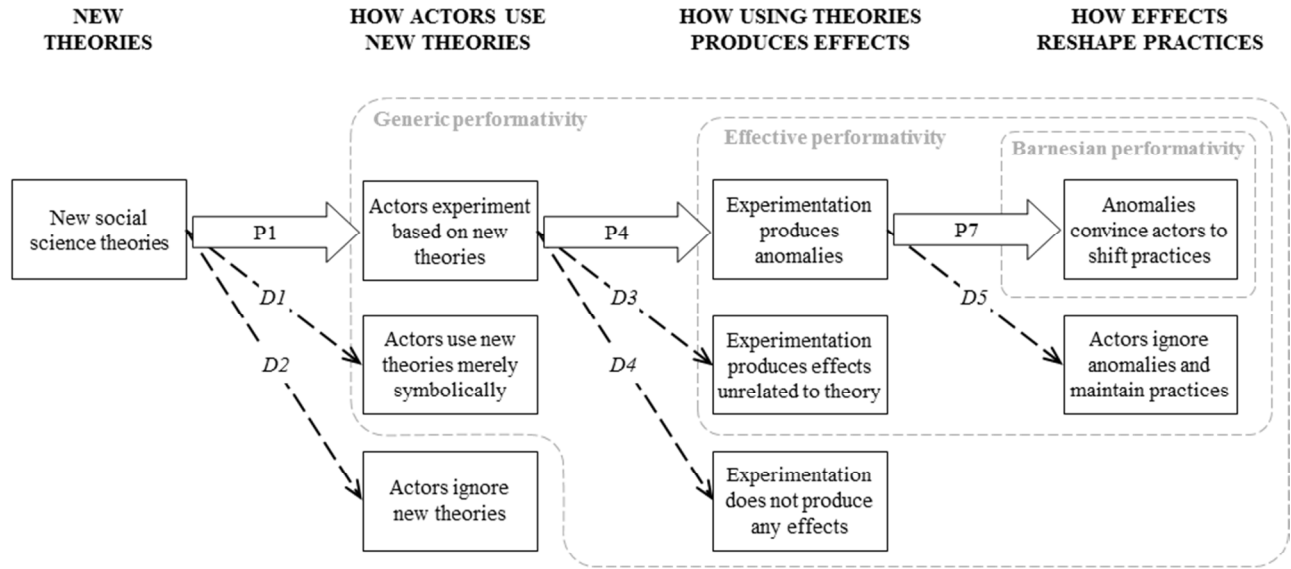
NEW THEORIES

HOW ACTORS USE NEW THEORIES

HOW USING THEORIES PRODUCES EFFECTS

HOW EFFECTS RESHAPE PRACTICES

Generic performativity

Effective performativity

Barnesian performativity

New social science theories

P1

D1

D2

Actors experiment based on new theories

Actors use new theories merely symbolically

Actors ignore new theories

P4

D3

D4

Experimentation produces anomalies

Experimentation produces effects unrelated to theory

Experimentation does not produce any effects

P7

D5

Anomalies convince actors to shift practices

Actors ignore anomalies and maintain practices